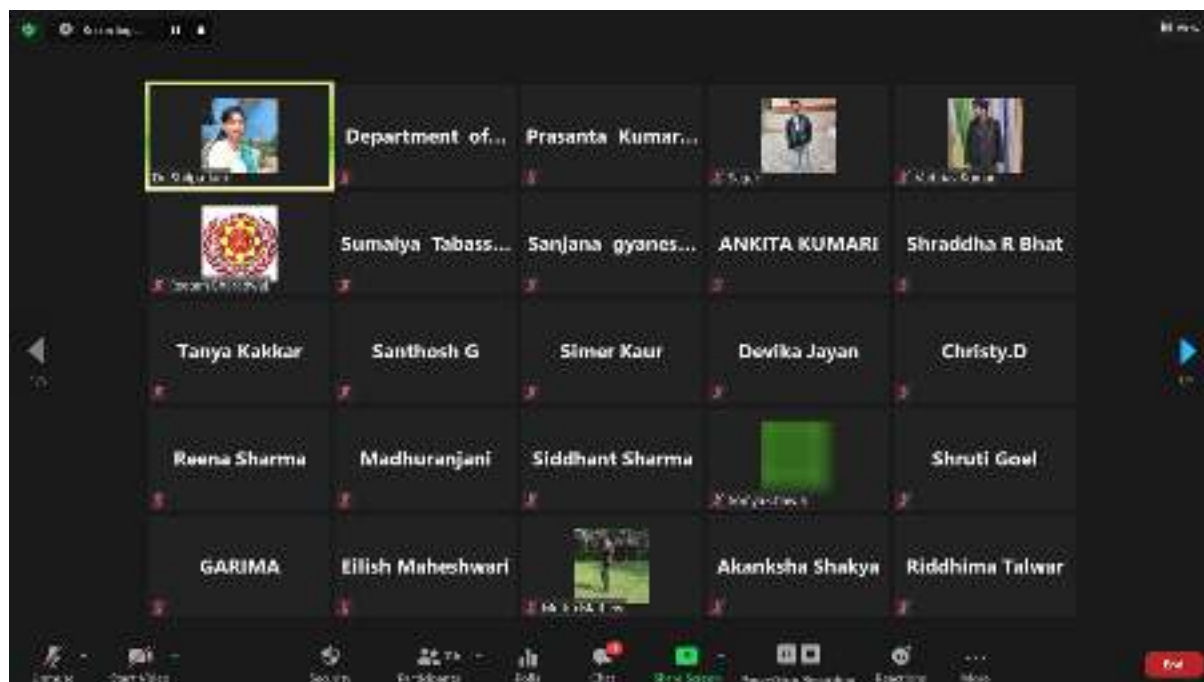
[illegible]

Department of...

Prasanta Kumar...

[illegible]

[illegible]

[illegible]

Sumaiya Tabass...

Sanjana gyanes...

ANKITA KUMARI

Shraddha R Bhat

Tanya Kakkar

Santhosh G

Simer Kaur

Devika Jayan

Christy.D

Reena Sharma

Madhuranjani

Siddhant Sharma

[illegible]

Shruti Goel

GARIMA

Eilish Maheshwari

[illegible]

Akanksha Shakya

Riddhima Talwar

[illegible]

End